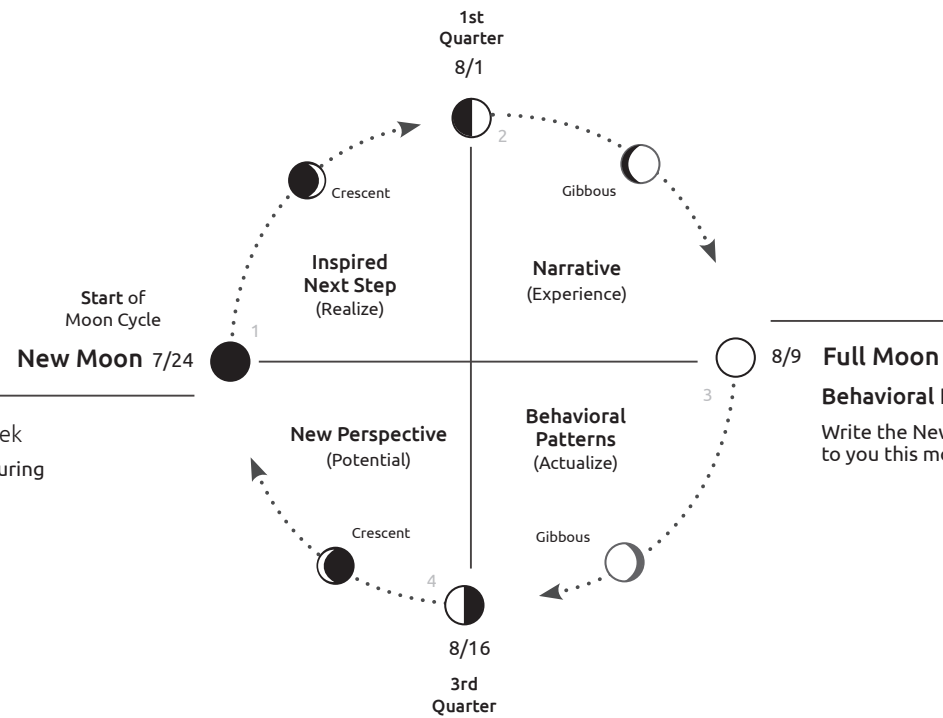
1st Quarter
8/1

2

Crescent

Gibbous

Inspired Next Step
(Realize)

Narrative
(Experience)

Start of
Moon Cycle

1

New Moon 7/24

ek
uring

8/9 Full Moon

Behavioral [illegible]

Write the New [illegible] to you this mo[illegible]

3

New Perspective
(Potential)

Behavioral Patterns
(Actualize)

Crescent

Gibbous

4

8/16

3rd Quarter